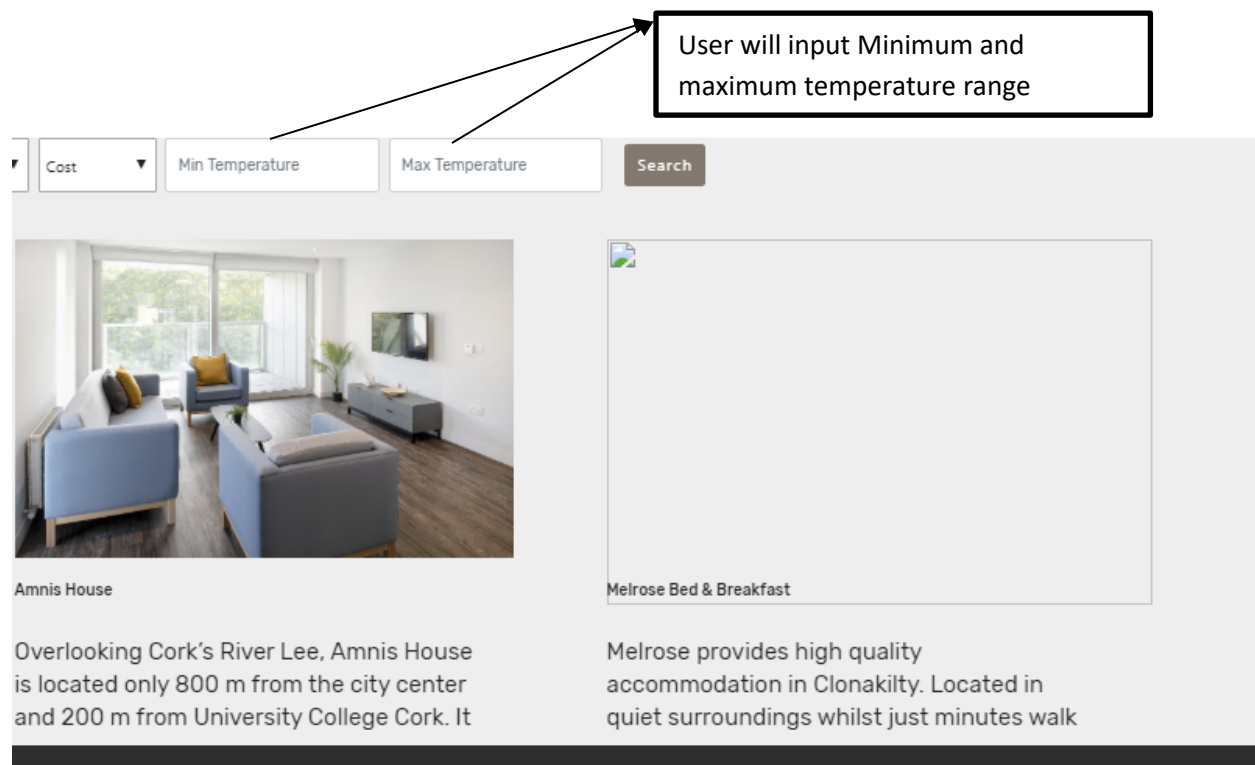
User will input Minimum and maximum temperature range

Cost

Min Temperature

Max Temperature

Search

Amnis House

Overlooking Cork's River Lee, Amnis House is located only 800 m from the city center and 200 m from University College Cork. It

Melrose Bed & Breakfast

Melrose provides high quality accommodation in Clonakilty. Located in quiet surroundings whilst just minutes walk